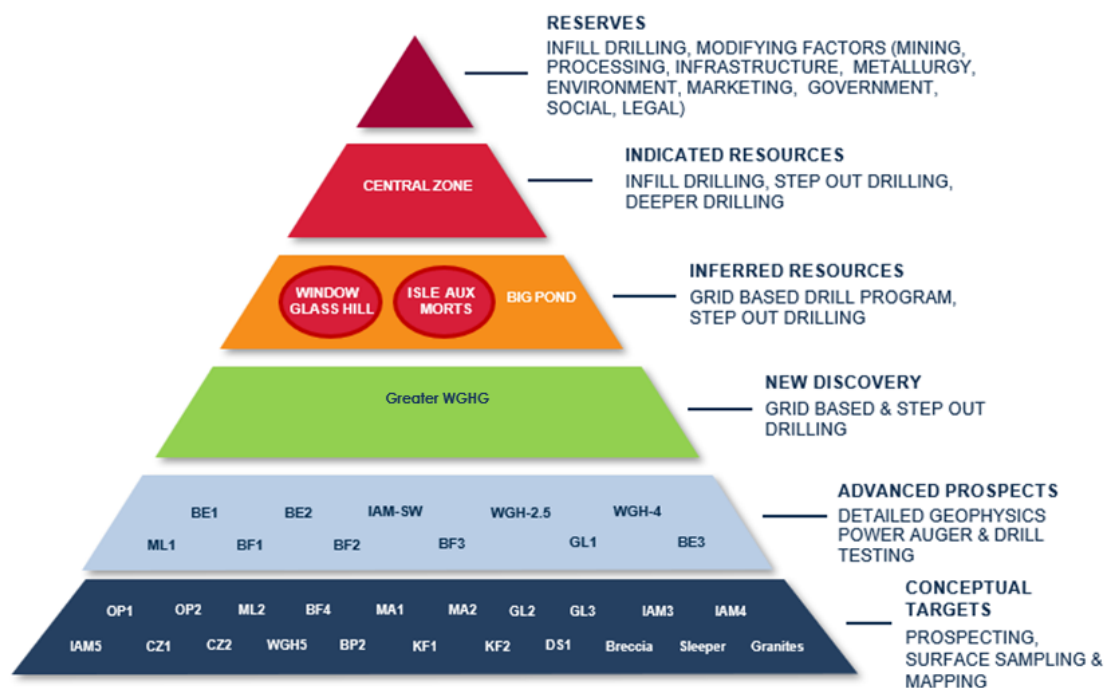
RESERVES
INFILL DRILLING, MODIFYING FACTORS (MINING, PROCESSING, INFRASTRUCTURE, METALLURGY, ENVIRONMENT, MARKETING, GOVERNMENT, SOCIAL, LEGAL)

CENTRAL ZONE

INDICATED RESOURCES
INFILL DRILLING, STEP OUT DRILLING, DEEPER DRILLING

WINDOW GLASS HILL
ISLE AUX MORTS
BIG POND

INFERRED RESOURCES
GRID BASED DRILL PROGRAM, STEP OUT DRILLING

Greater WGHG

NEW DISCOVERY
GRID BASED & STEP OUT DRILLING

BE1 BE2 IAM-SW WGH-2.5 WGH-4
ML1 BF1 BF2 BF3 GL1 BE3

ADVANCED PROSPECTS
DETAILED GEOPHYSICS POWER AUGER & DRILL TESTING

OP1 OP2 ML2 BF4 MA1 MA2 GL2 GL3 IAM3 IAM4
IAM5 CZ1 CZ2 WGH5 BP2 KF1 KF2 DS1 Breccia Sleeper Granites

CONCEPTUAL TARGETS
PROSPECTING, SURFACE SAMPLING & MAPPING